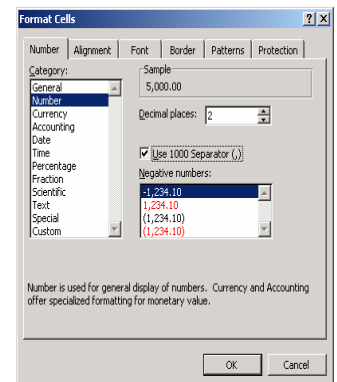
Format Cells

?
X

Number
Alignment
Font
Border
Patterns
Protection

Category:
General
Number
Currency
Accounting
Date
Time
Percentage
Fraction
Scientific
Text
Special
Custom

Sample
5,000.00

Decimal places: 2

Use 1000 Separator (,)

Negative numbers:
-1,234.10
1,234.10
(1,234.10)
(1,234.10)

Number is used for general display of numbers. Currency and Accounting offer specialized formatting for monetary value.

OK
Cancel